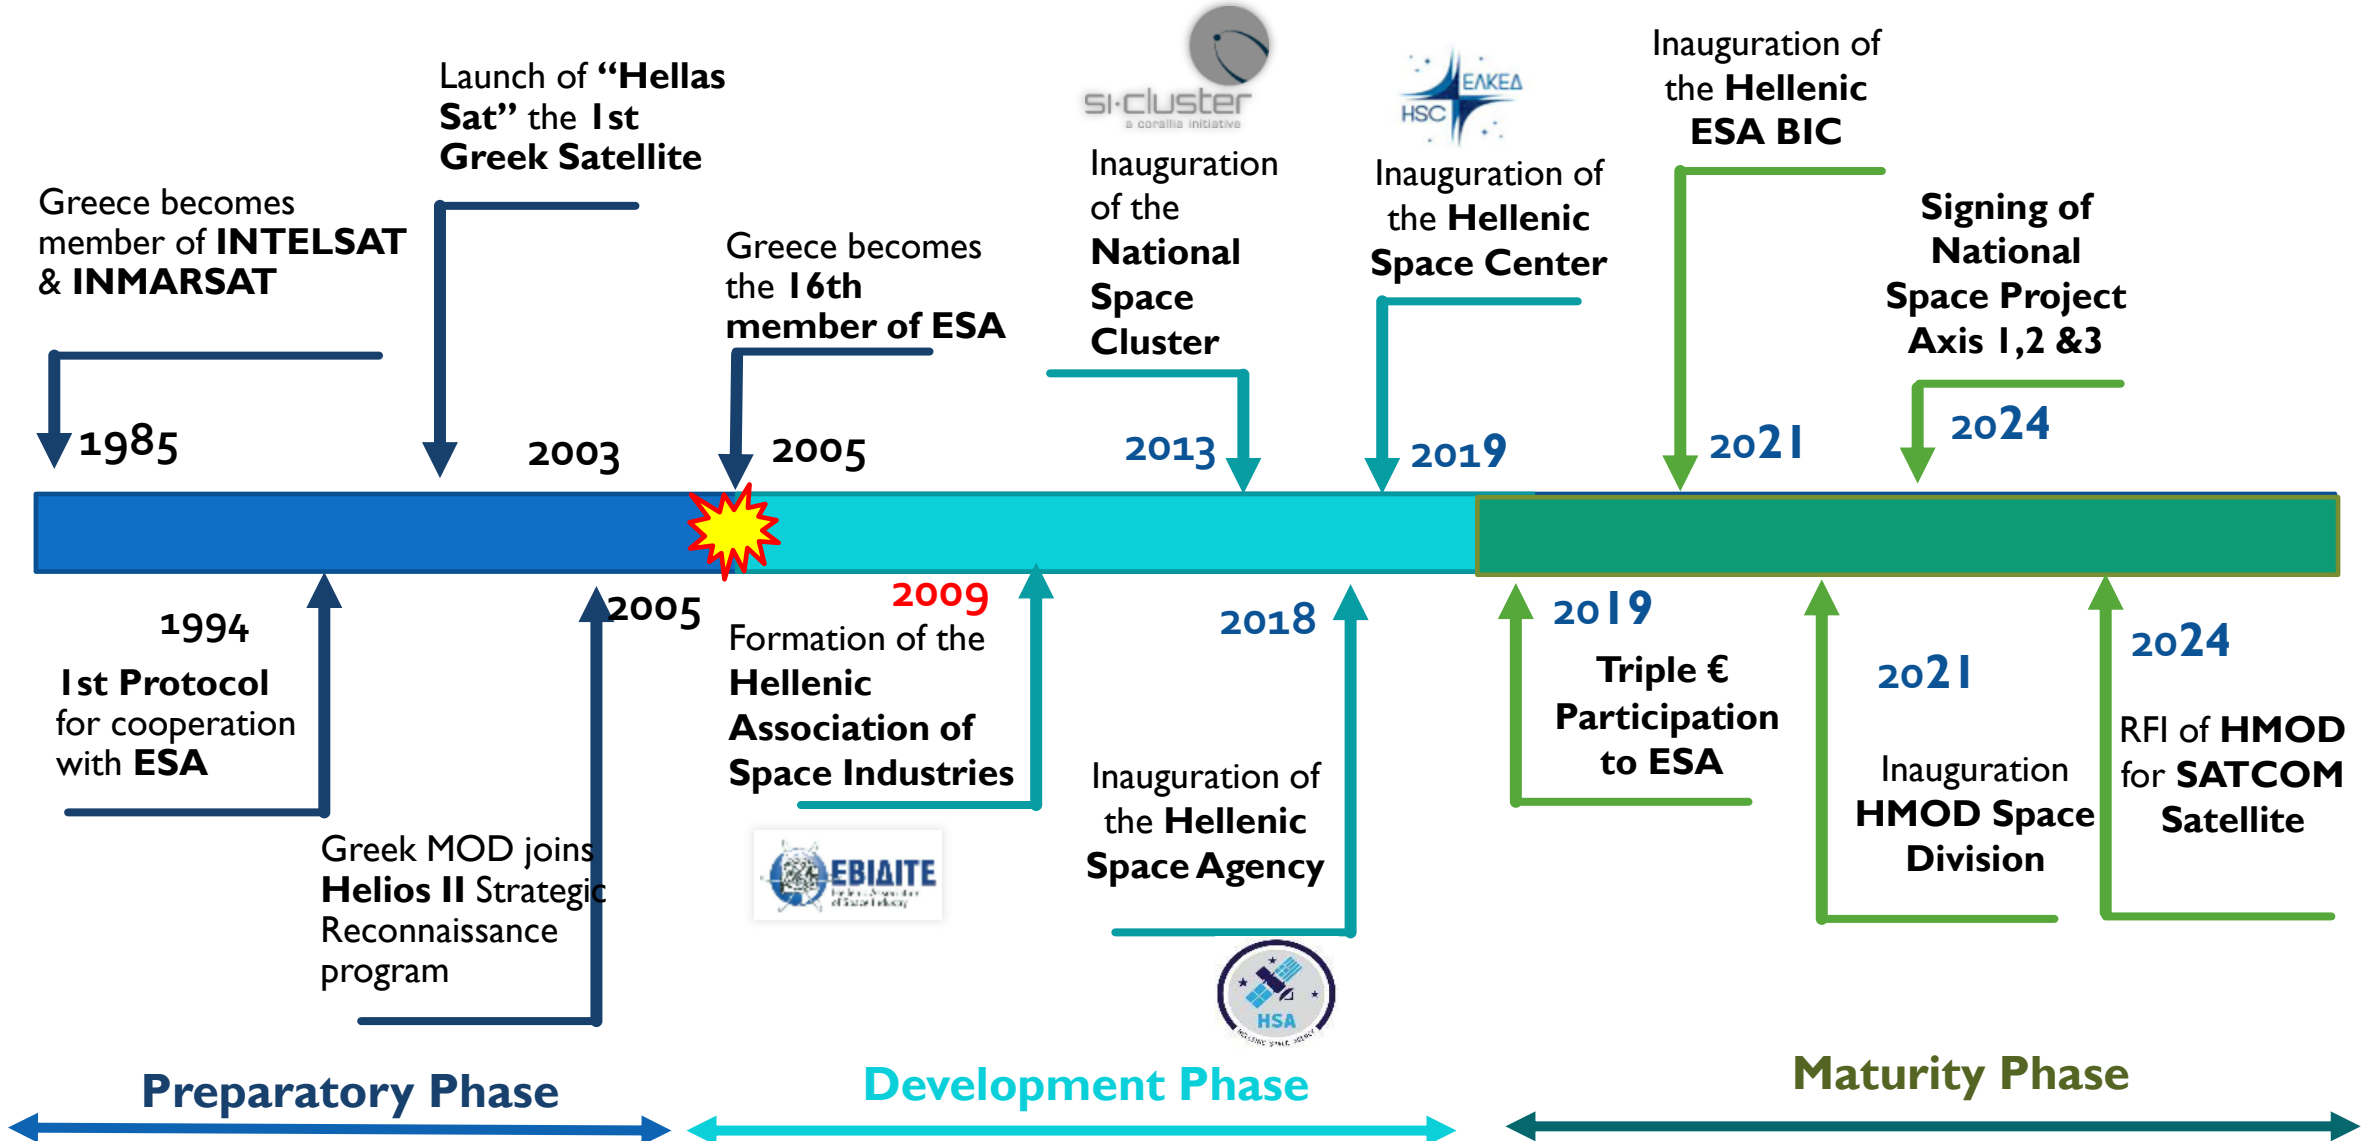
Greece becomes member of INTELSAT & INMARSAT

1985

Launch of "Hellas Sat" the 1st Greek Satellite

2003

Greece becomes the 16th member of ESA

2005

si-cluster
a corallia initiative

Inauguration of the National Space Cluster

2013

ΕΛΚΕΑ
HSC

Inauguration of the Hellenic Space Center

2019

Inauguration of the Hellenic ESA BIC

2021

Signing of National Space Project Axis 1,2 &3

2024

1994

1st Protocol for cooperation with ESA

2005

Greek MOD joins Helios II Strategic Reconnaissance program

2009

Formation of the Hellenic Association of Space Industries

ΕΒΙΔΙΤΕ

2018

Inauguration of the Hellenic Space Agency

HSA

2019

Triple € Participation to ESA

2021

Inauguration HMOD Space Division

2024

RFI of HMOD for SATCOM Satellite

Preparatory Phase

Development Phase

Maturity Phase